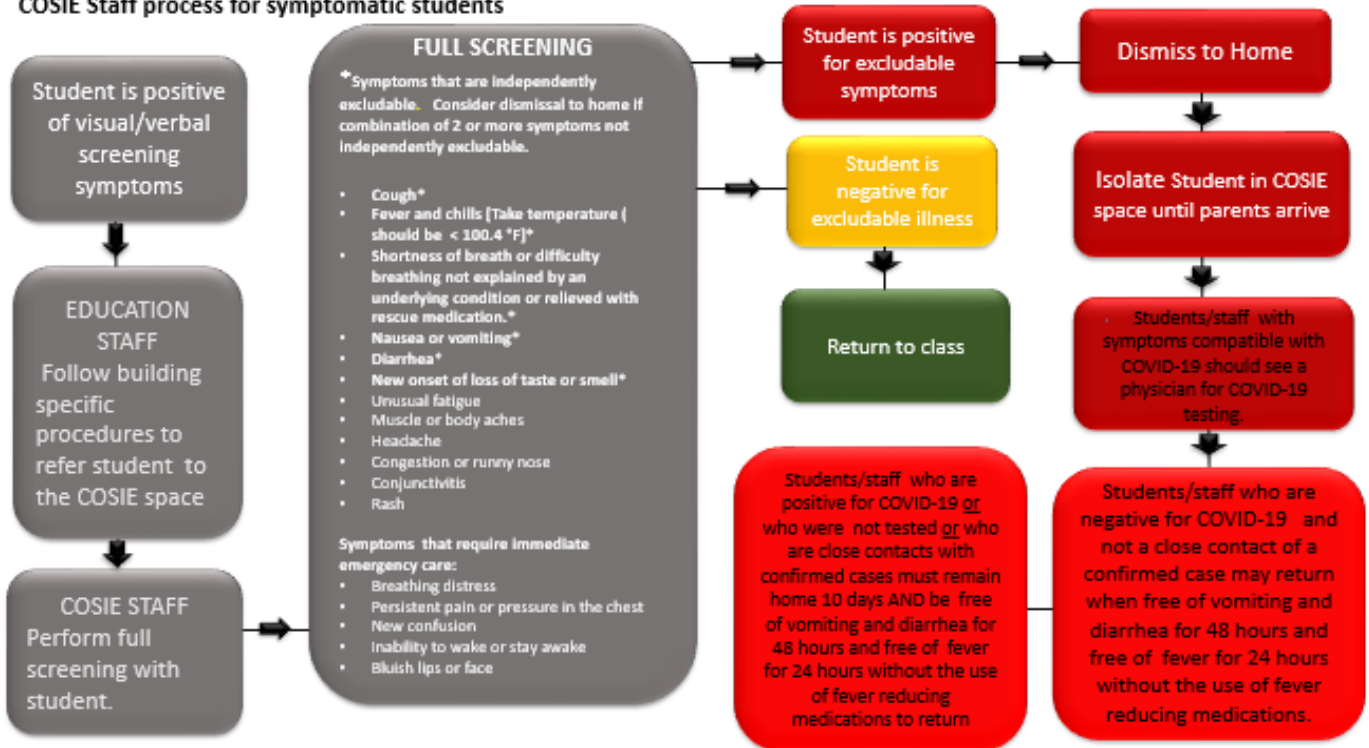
COSIE Staff process for symptomatic students

Student is positive of visual/verbal screening symptoms

EDUCATION STAFF
Follow building specific procedures to refer student to the COSIE space

COSIE STAFF
Perform full screening with student.

FULL SCREENING

*Symptoms that are independently excludable. Consider dismissal to home if combination of 2 or more symptoms not independently excludable.

- Cough*
- Fever and chills (Take temperature ( should be < 100.4 °F)*
- Shortness of breath or difficulty breathing not explained by an underlying condition or relieved with rescue medication.*
- Nausea or vomiting*
- Diarrhea*
- New onset of loss of taste or smell*
- Unusual fatigue
- Muscle or body aches
- Headache
- Congestion or runny nose
- Conjunctivitis
- Rash

Symptoms that require immediate emergency care:
- Breathing distress
- Persistent pain or pressure in the chest
- New confusion
- Inability to wake or stay awake
- Bluish lips or face

Student is positive for excludable symptoms

Dismiss to Home

Student is negative for excludable illness

Return to class

Isolate Student in COSIE space until parents arrive

Students/staff with symptoms compatible with COVID-19 should see a physician for COVID-19 testing.

Students/staff who are positive for COVID-19 or who were not tested or who are close contacts with confirmed cases must remain home 10 days AND be free of vomiting and diarrhea for 48 hours and free of fever for 24 hours without the use of fever reducing medications to return

Students/staff who are negative for COVID-19 and not a close contact of a confirmed case may return when free of vomiting and diarrhea for 48 hours and free of fever for 24 hours without the use of fever reducing medications.